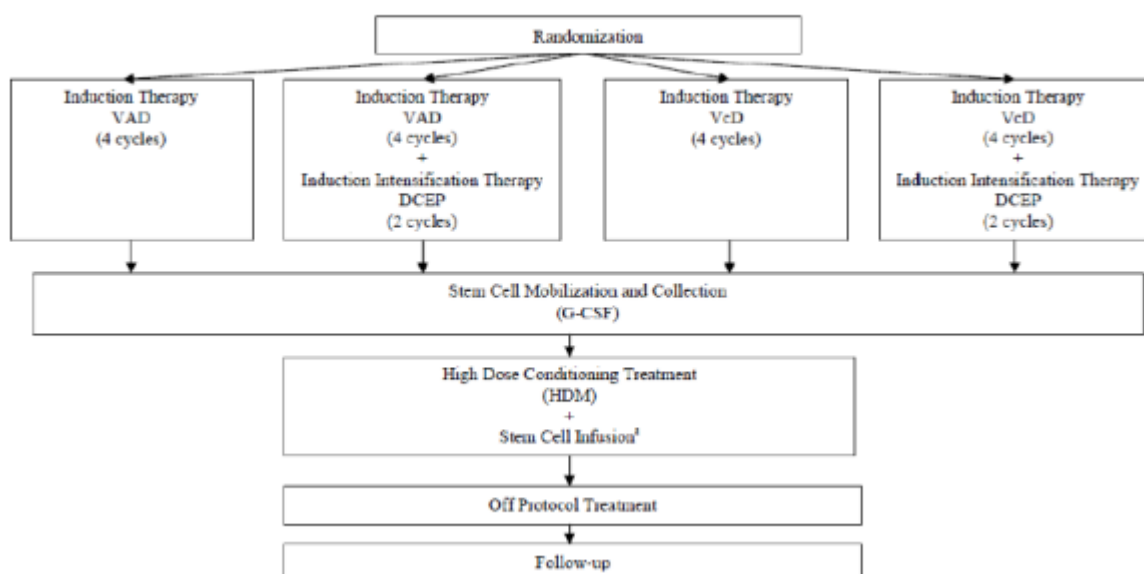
Randomization

Induction Therapy
VAD
(4 cycles)

Induction Therapy
VAD
(4 cycles)
+
Induction Intensification Therapy
DCEP
(2 cycles)

Induction Therapy
VcD
(4 cycles)

Induction Therapy
VcD
(4 cycles)
+
Induction Intensification Therapy
DCEP
(2 cycles)

Stem Cell Mobilization and Collection
(G-CSF)

High Dose Conditioning Treatment
(HDM)
+
Stem Cell Infusion$^1$

Off Protocol Treatment

Follow-up